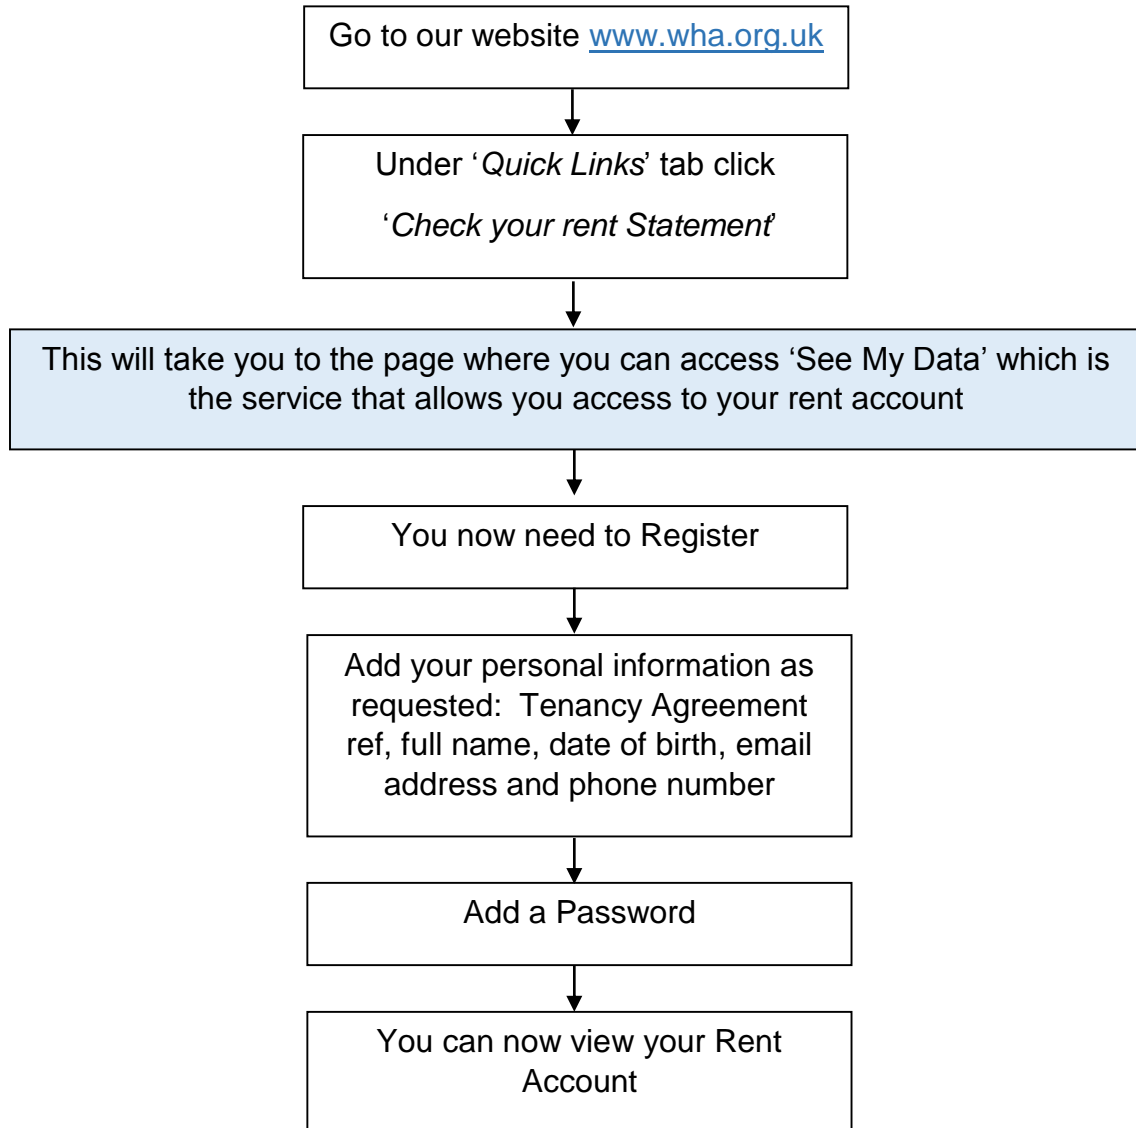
Go to our website www.wha.org.uk

Under '*Quick Links*' tab click
'*Check your rent Statement*'

This will take you to the page where you can access 'See My Data' which is the service that allows you access to your rent account

You now need to Register

Add your personal information as requested: Tenancy Agreement ref, full name, date of birth, email address and phone number

Add a Password

You can now view your Rent Account